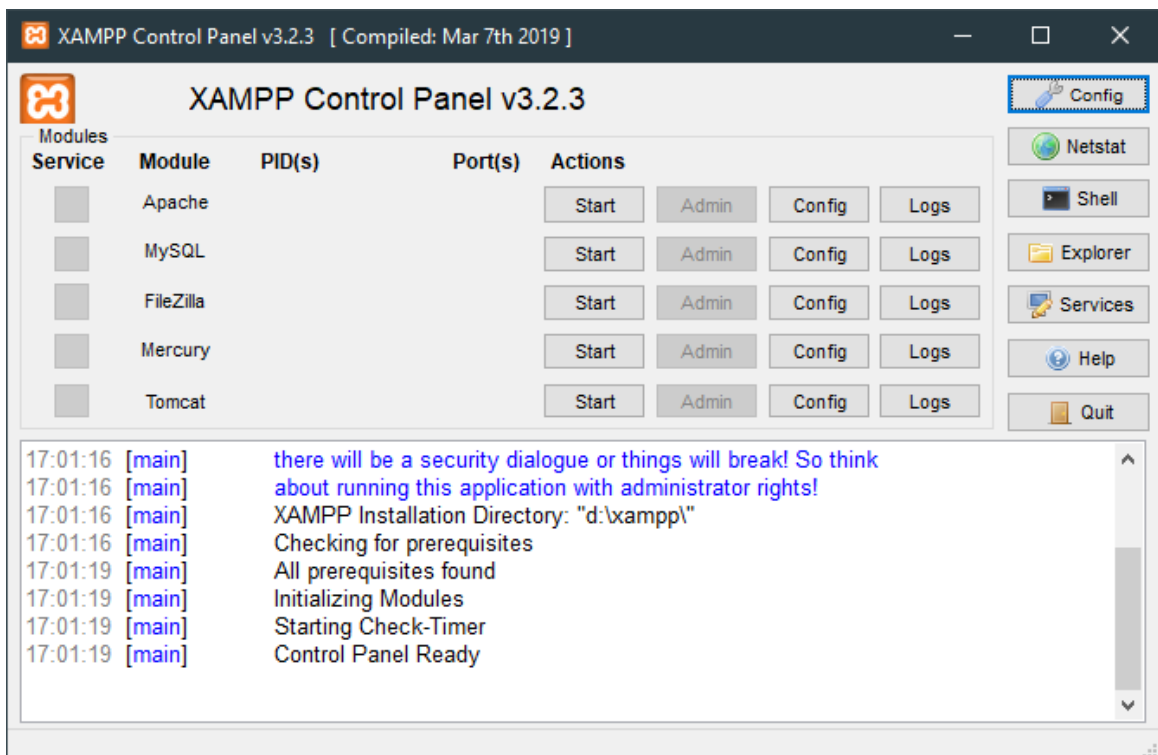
XAMPP Control Panel v3.2.3 [ Compiled: Mar 7th 2019 ]

XAMPP Control Panel v3.2.3

Config

Modules

Netstat

| Service | Module | PID(s) | Port(s) | Actions | | | |
|---|---|---|---|---|---|---|---|
| | Apache | | | Start | Admin | Config | Logs |
| | MySQL | | | Start | Admin | Config | Logs |
| | FileZilla | | | Start | Admin | Config | Logs |
| | Mercury | | | Start | Admin | Config | Logs |
| | Tomcat | | | Start | Admin | Config | Logs |

Shell
Explorer
Services
Help
Quit

17:01:16 [main] there will be a security dialogue or things will break! So think
17:01:16 [main] about running this application with administrator rights!
17:01:16 [main] XAMPP Installation Directory: "d:\xampp\"
17:01:16 [main] Checking for prerequisites
17:01:19 [main] All prerequisites found
17:01:19 [main] Initializing Modules
17:01:19 [main] Starting Check-Timer
17:01:19 [main] Control Panel Ready